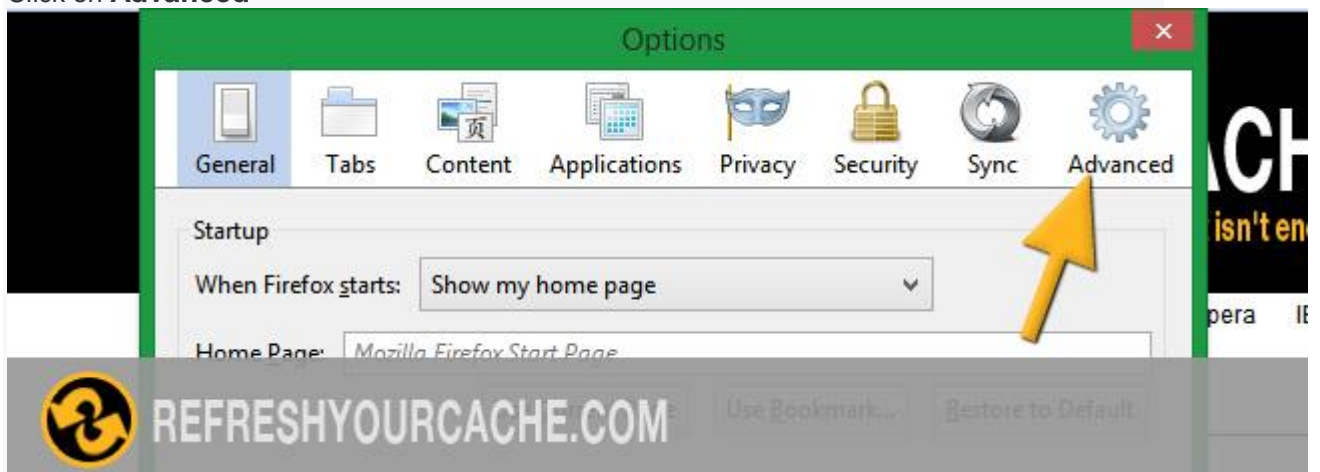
Click on **Advanced**

Options

×

General Tabs Content Applications Privacy Security Sync Advanced

Startup

When Firefox starts: Show my home page

Home Page: Mozilla Firefox Start Page

Use Bookmark... Restore to Default

CH

isn't en

pera IE

REFRESHYOURCACHE.COM